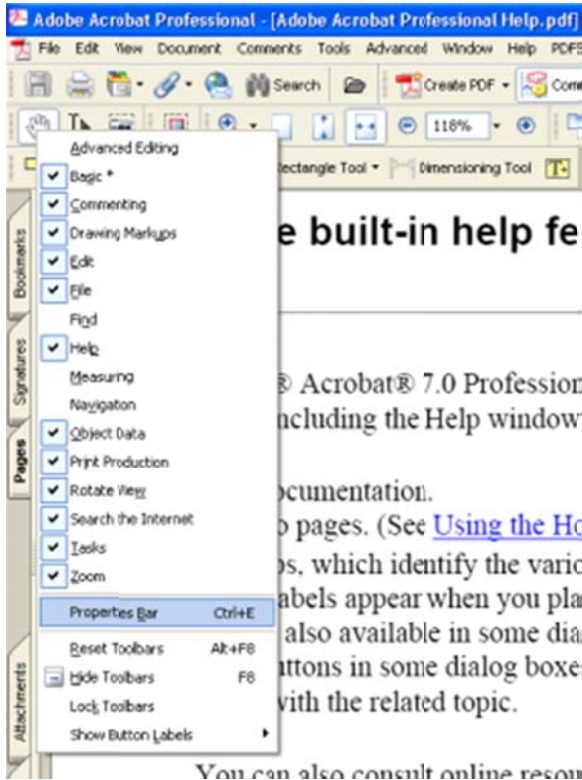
Adobe Acrobat Professional - [Adobe Acrobat Professional Help.pdf]

File Edit View Document Comments Tools Advanced Window Help PDFS

Search Create PDF Com

118%

Rectangle Tool Dimensioning Tool

Advanced Editing
Basic *
Commenting
Drawing Markups
Edit
File
Find
Help
Measuring
Navigation
Object Data
Print Production
Rotate View
Search the Internet
Tasks
Zoom
Properties Bar Ctrl+E
Reset Toolbars Alt+F8
Hide Toolbars F8
Lock Toolbars
Show Button Labels

Bookmarks
Signatures
Pages
Attachments

e built-in help fe

® Acrobat® 7.0 Profession
ncluding the Help window

ocumentation.
pages. (See Using the Ho
s, which identify the vario
abels appear when you pla
also available in some dia
ttons in some dialog boxe
with the related topic.

You can also consult online resou